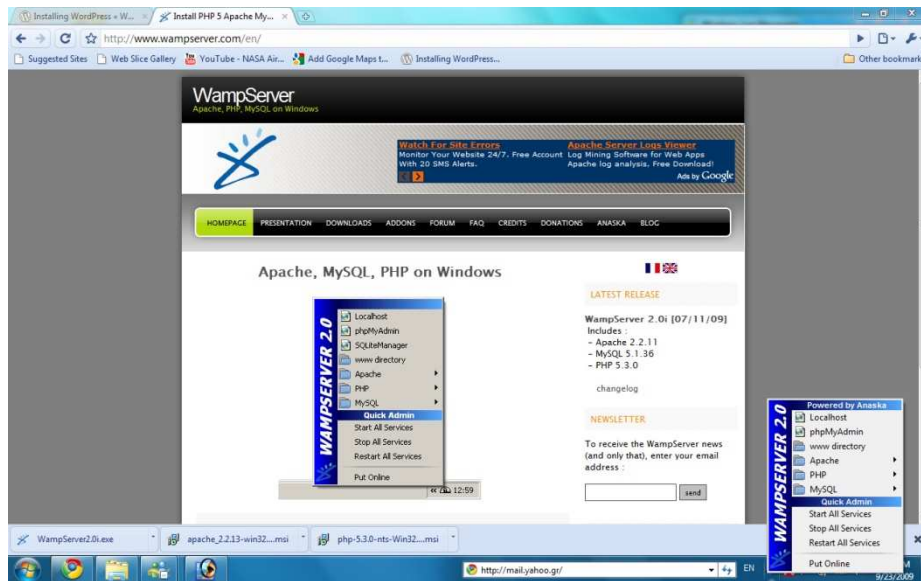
Installing WordPress « W... × Install PHP 5 Apache My... ×

http://www.wampserver.com/en/

Suggested Sites Web Slice Gallery YouTube - NASA Air... Add Google Maps t... Installing WordPress... Other bookmarks

WampServer
Apache, PHP, MySQL on Windows

Watch For Site Errors
Monitor Your Website 24/7. Free Account With 20 SMS Alerts.

Apache Server Logs Viewer
Log Mining Software for Web Apps Apache log analysis. Free Download!

Ads by Google

HOMEPAGE PRESENTATION DOWNLOADS ADDONS FORUM FAQ CREDITS DONATIONS ANASKA BLOG

Apache, MySQL, PHP on Windows

WAMPSERVER 2.0
Localhost
phpMyAdmin
SQLiteManager
www directory
Apache
PHP
MySQL
Quick Admin
Start All Services
Stop All Services
Restart All Services
Put Online
12:59

LATEST RELEASE

WampServer 2.0i [07/11/09]
Includes :
- Apache 2.2.11
- MySQL 5.1.36
- PHP 5.3.0

changelog

NEWSLETTER

To receive the WampServer news (and only that), enter your email address :

send

WAMPSERVER 2.0
Powered by Anaska
Localhost
phpMyAdmin
www directory
Apache
PHP
MySQL
Quick Admin
Start All Services
Stop All Services
Restart All Services
Put Online

WampServer2.0i.exe apache_2.2.13-win32....msi php-5.3.0-nts-Win32....msi

http://mail.yahoo.gr/

EN

M
9/23/2009